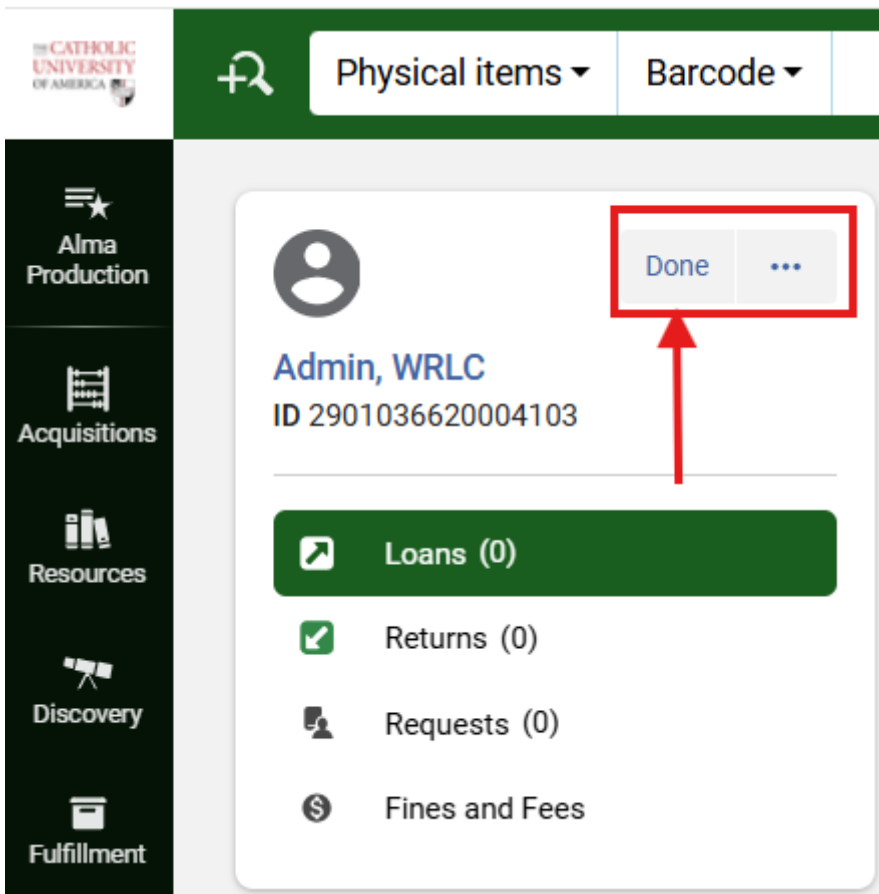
THE CATHOLIC UNIVERSITY OF AMERICA

Physical items
Barcode

Alma Production
Acquisitions
Resources
Discovery
Fulfillment

Done
•••

Admin, WRLC
ID 2901036620004103

Loans (0)
Returns (0)
Requests (0)
Fines and Fees